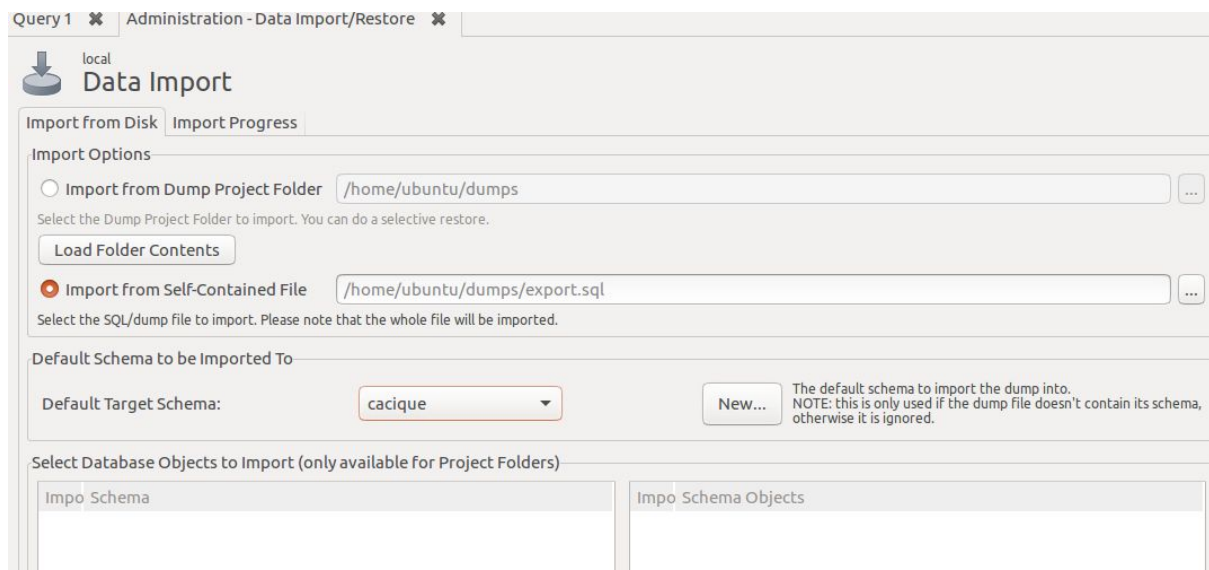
Query 1 ✖ Administration - Data Import/Restore ✖

local
Data Import

Import from Disk | Import Progress

Import Options

Import from Dump Project Folder /home/ubuntu/dumps ...

Select the Dump Project Folder to import. You can do a selective restore.

Load Folder Contents

Import from Self-Contained File /home/ubuntu/dumps/export.sql ...

Select the SQL/dump file to import. Please note that the whole file will be imported.

Default Schema to be Imported To

Default Target Schema: cacique

New...

The default schema to import the dump into.
NOTE: this is only used if the dump file doesn't contain its schema, otherwise it is ignored.

Select Database Objects to Import (only available for Project Folders)

| Impo | Schema |
|---|---|

| Impo | Schema Objects |
|---|---|